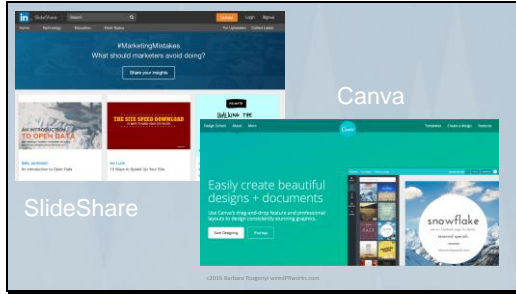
in SlideShare Search Upload Login Signup

Home Technology Education More Topics For Uploaders Collect Leads

#MarketingMistakes
What should marketers avoid doing?

Share your insights

AN INTRODUCTION TO OPEN DATA

THE SITE SPEED DOWNLOAD

BUILDING THE

Sally Jenkinson
An Introduction to Open Data

Ian Lurie
13 Ways to Speed Up Your Site

Canva

Design School About More

Canva

Templates Create a design Features

Easily create beautiful designs + documents

Use Canva's drag-and-drop feature and professional layouts to design consistently stunning graphics.

Start Designing Find more

snowflake

SlideShare

©2016 Barbara Rozgonyi wiredPRworks.com